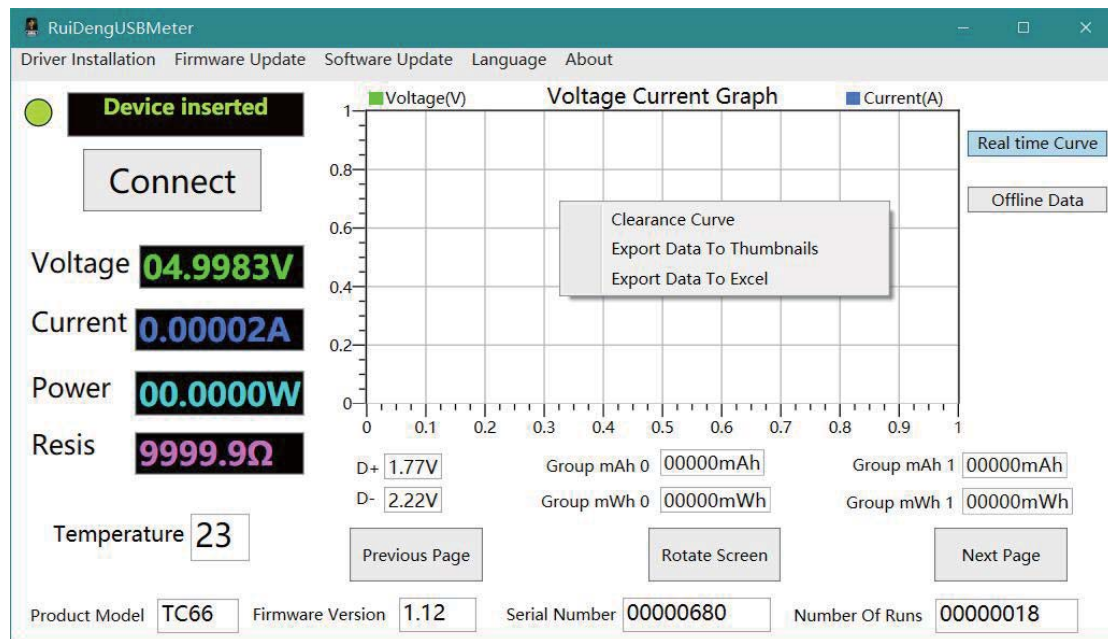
RuiDengUSBMeter

Driver Installation Firmware Update Software Update Language About

Device inserted

Connect

Voltage 04.9983V

Current 0.00002A

Power 00.0000W

Resis 9999.9Ω

Temperature 23

Voltage(V) Voltage Current Graph Current(A)

1
0.8
0.6
0.4
0.2
0

0 0.1 0.2 0.3 0.4 0.5 0.6 0.7 0.8 0.9 1

Clearance Curve
Export Data To Thumbnails
Export Data To Excel

Real time Curve

Offline Data

D+ 1.77V
D- 2.22V

Group mAh 0 00000mAh
Group mWh 0 00000mWh

Group mAh 1 00000mAh
Group mWh 1 00000mWh

Previous Page Rotate Screen Next Page

Product Model TC66 Firmware Version 1.12 Serial Number 00000680 Number Of Runs 00000018